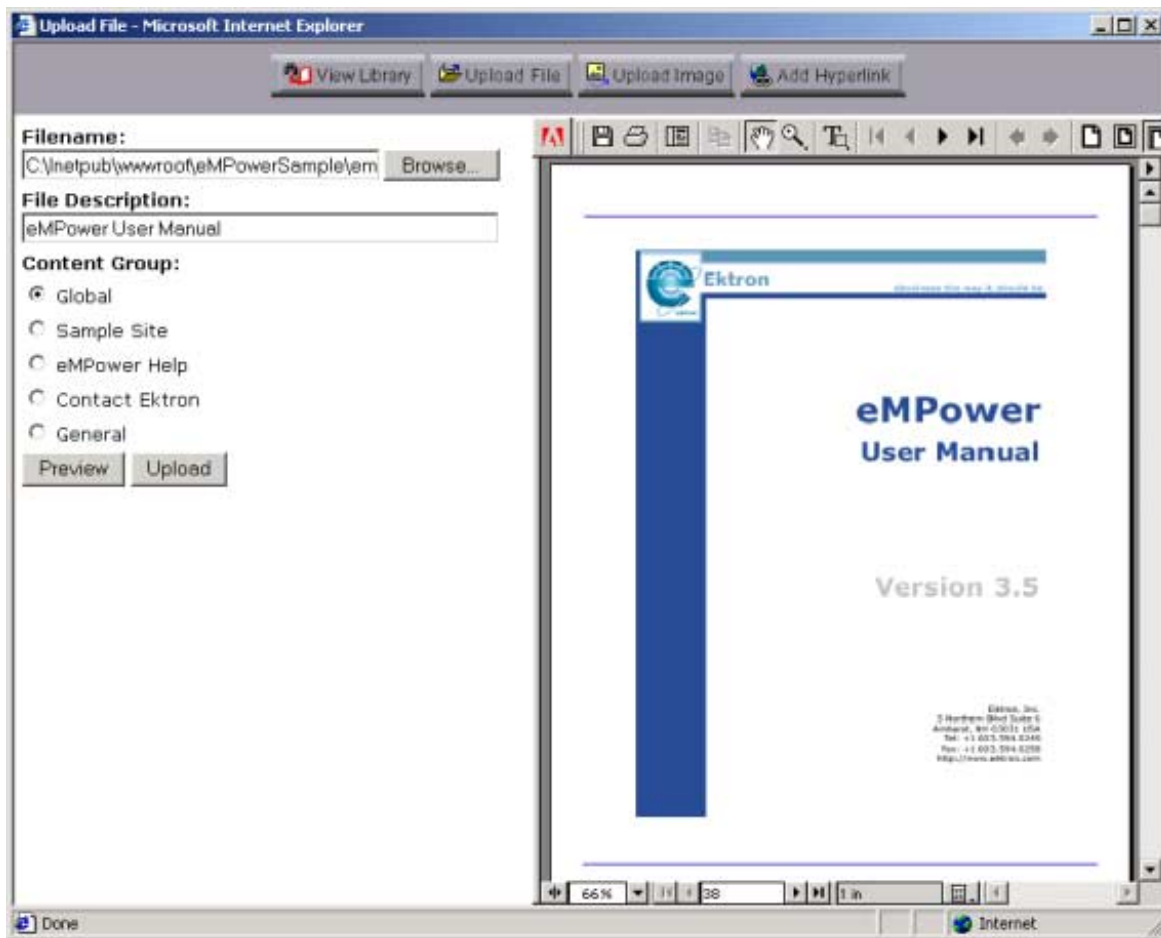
Upload File - Microsoft Internet Explorer

View Library Upload File Upload Image Add Hyperlink

Filename:
C:\Inetpub\wwwroot\eMPowerSample\em Browse...

File Description:
eMPower User Manual

Content Group:
Global
Sample Site
eMPower Help
Contact Ektron
General

Preview Upload

Ektron
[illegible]

eMPower
User Manual

Version 3.5

Ektron, Inc.
5 Northern Blvd Suite 6
Amherst, NH 03031 USA
Tel: +1 603.594.0249
Fax: +1 603.594.0258
http://www.ektron.com

66% 38 1 in

Done Internet